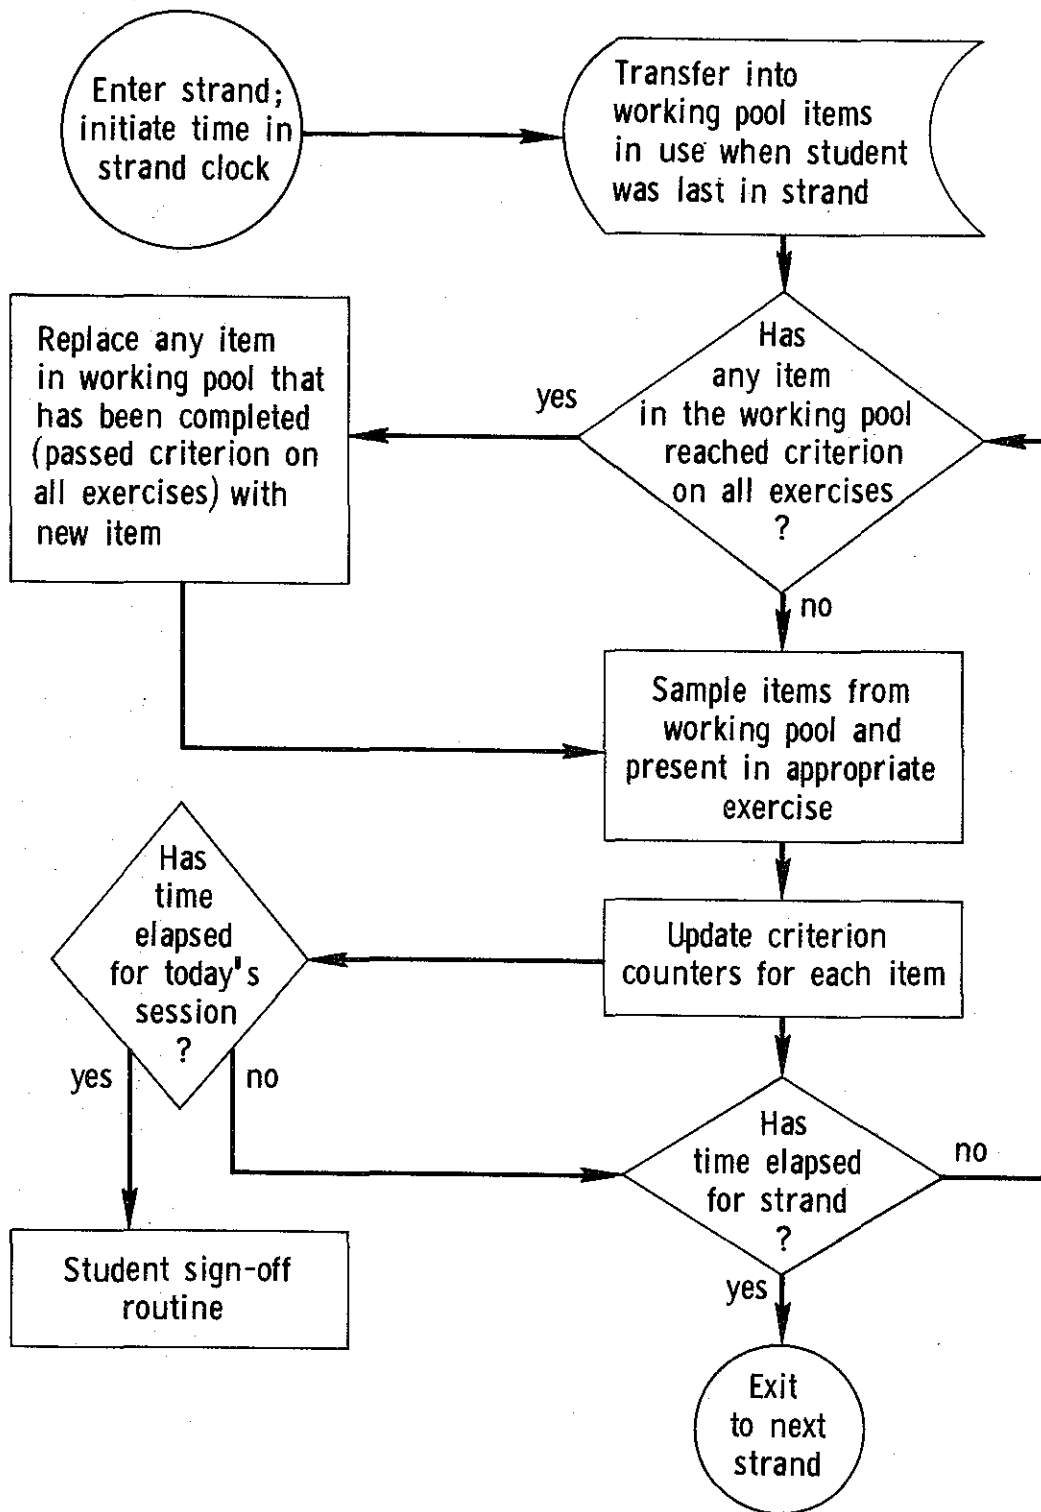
Enter strand; initiate time in strand clock

Transfer into working pool items in use when student was last in strand

Has any item in the working pool reached criterion on all exercises ?

yes

Replace any item in working pool that has been completed (passed criterion on all exercises) with new item

no

Sample items from working pool and present in appropriate exercise

Update criterion counters for each item

Has time elapsed for today's session ?

yes

no

Student sign-off routine

Has time elapsed for strand ?

no

yes

Exit to next strand